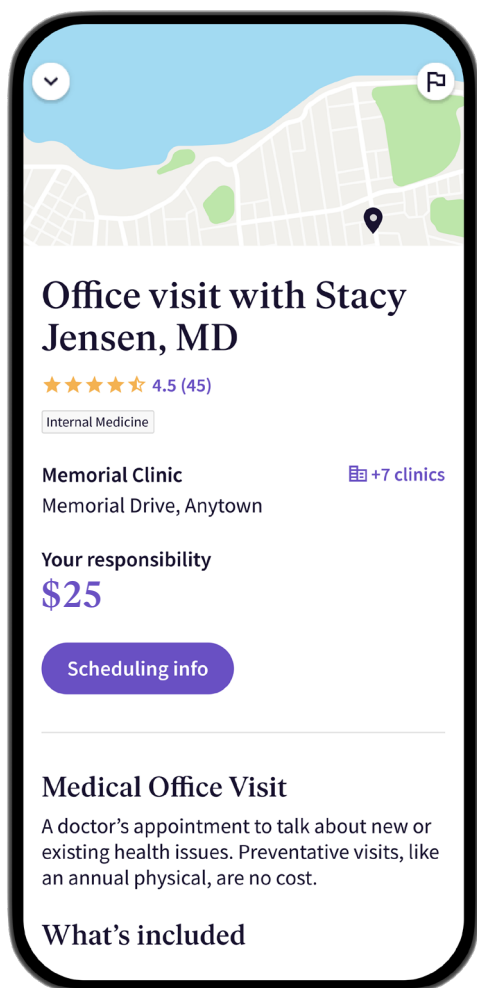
Office visit with Stacy Jensen, MD

4.5 (45)

Internal Medicine

Memorial Clinic
+7 clinics
Memorial Drive, Anytown

Your responsibility
$25

Scheduling info

Medical Office Visit

A doctor’s appointment to talk about new or existing health issues. Preventative visits, like an annual physical, are no cost.

What’s included